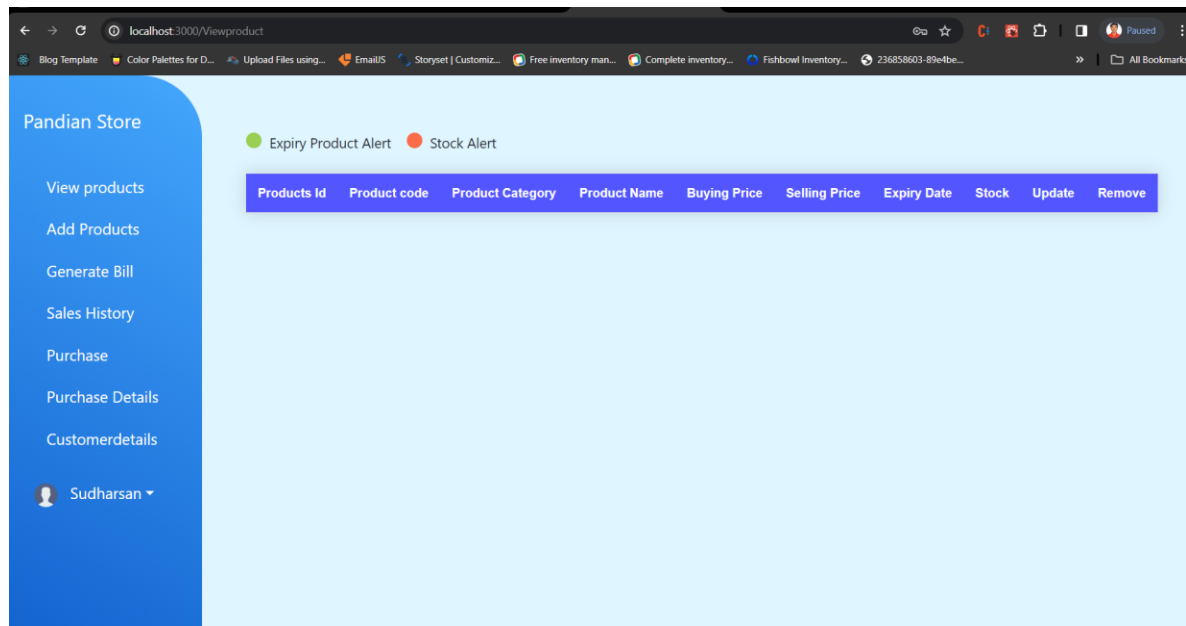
localhost:3000/Viewproduct

Paused

Blog Template | Color Palettes for D... | Upload Files using... | EmailJS | Storyset | Customiz... | Free inventory man... | Complete inventory... | Fishbowl Inventory... | 236858603-89e4be... | » | All Bookmarks

Pandian Store

View products

Add Products

Generate Bill

Sales History

Purchase

Purchase Details

Customerdetails

Sudharsan

Expiry Product Alert   Stock Alert

| Products Id | Product code | Product Category | Product Name | Buying Price | Selling Price | Expiry Date | Stock | Update | Remove |
|---|---|---|---|---|---|---|---|---|---|